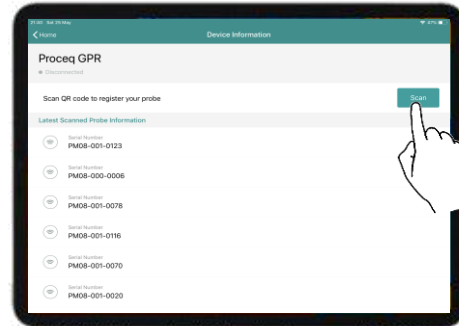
21:40 Sat 25 May

Home

Device Information

Proceq GPR

Disconnected

Scan QR code to register your probe

Scan

Latest Scanned Probe Information

Serial Number
PM08-001-0123

Serial Number
PM08-000-0006

Serial Number
PM08-001-0078

Serial Number
PM08-001-0116

Serial Number
PM08-001-0070

Serial Number
PM08-001-0020